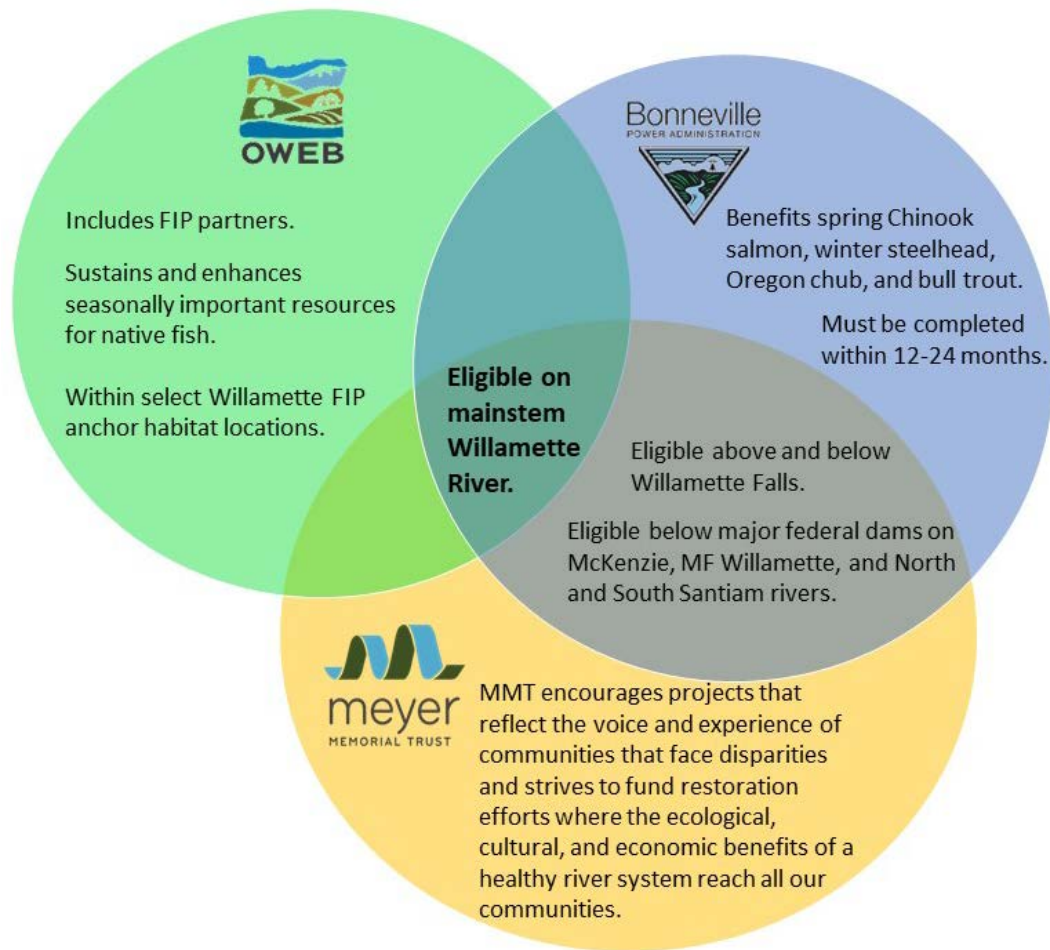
OWEB

Includes FIP partners.

Sustains and enhances seasonally important resources for native fish.

Within select Willamette FIP anchor habitat locations.

Bonneville
POWER ADMINISTRATION

Benefits spring Chinook salmon, winter steelhead, Oregon chub, and bull trout.

Must be completed within 12-24 months.

Eligible on mainstem Willamette River.

Eligible above and below Willamette Falls.

Eligible below major federal dams on McKenzie, MF Willamette, and North and South Santiam rivers.

meyer
MEMORIAL TRUST

MMT encourages projects that reflect the voice and experience of communities that face disparities and strives to fund restoration efforts where the ecological, cultural, and economic benefits of a healthy river system reach all our communities.